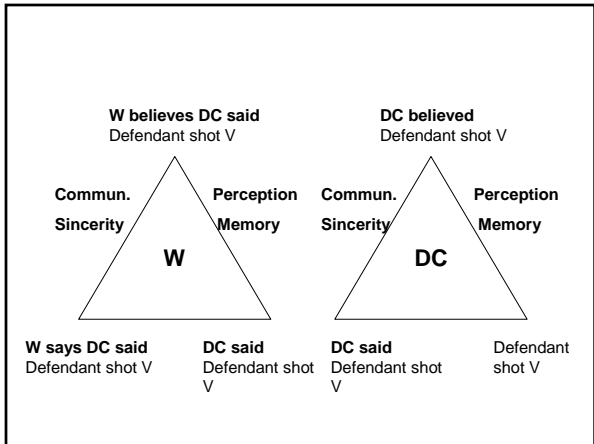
**W believes DC said**
Defendant shot V

**Commun.**

**Sincerity**

**Perception**

**Memory**

**W**

**W says DC said**
Defendant shot V

**DC said**
Defendant shot V

**DC believed**
Defendant shot V

**Commun.**

**Sincerity**

**Perception**

**Memory**

**DC**

**DC said**
Defendant shot V

Defendant shot V